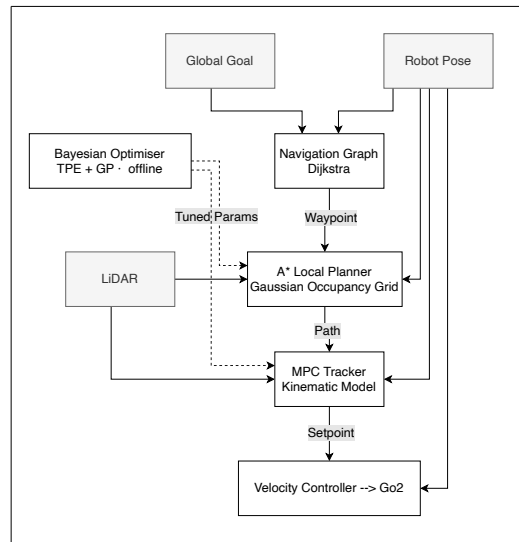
Global Goal

Robot Pose

Bayesian Optimiser
TPE + GP · offline

Navigation Graph
Dijkstra

Tuned Params

Waypoint

LiDAR

A* Local Planner
Gaussian Occupancy Grid

Path

MPC Tracker
Kinematic Model

Setpoint

Velocity Controller --> Go2